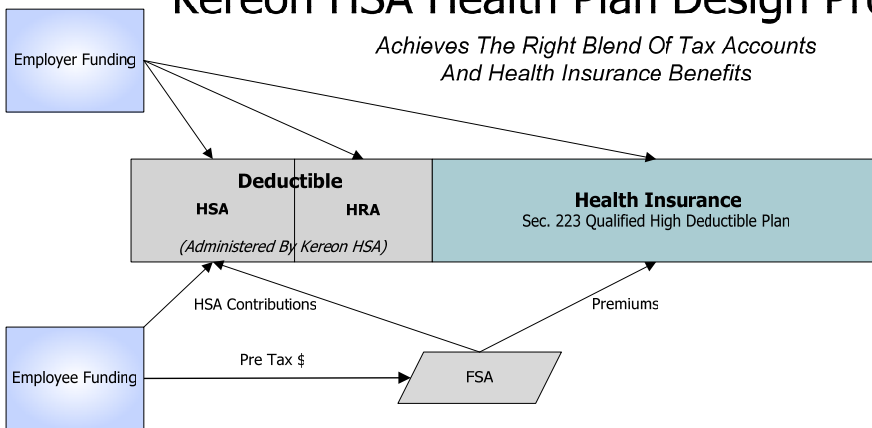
Kereon HSA Health Plan Design Pr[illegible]

Achieves The Right Blend Of Tax Accounts And Health Insurance Benefits

Employer Funding

Deductible

HSA

HRA

(Administered By Kereon HSA)

Health Insurance

Sec. 223 Qualified High Deductible Plan

HSA Contributions

Premiums

Pre Tax $

Employee Funding

FSA